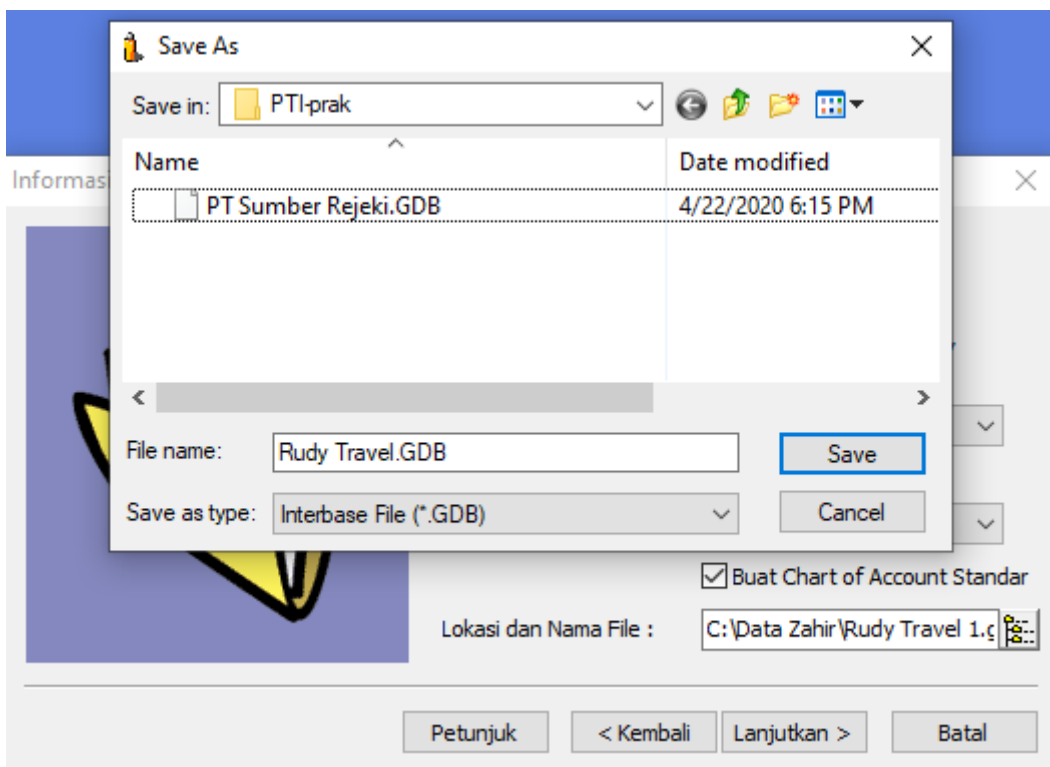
Save As

Save in: PTI-prak

Name | Date modified
PT Sumber Rejeki.GDB | 4/22/2020 6:15 PM

File name: Rudy Travel.GDB
Save
Save as type: Interbase File (*.GDB)
Cancel

Informas

Buat Chart of Account Standar

Lokasi dan Nama File : C:\Data Zahir\Rudy Travel 1.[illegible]

Petunjuk
< Kembali
Lanjutkan >
Batal